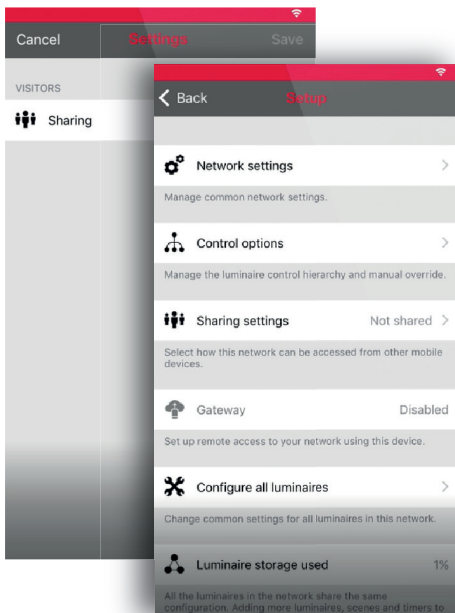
Cancel Settings Save

VISITORS

Sharing

Back Setup

Network settings

Manage common network settings.

Control options

Manage the luminaire control hierarchy and manual override.

Sharing settings Not shared

Select how this network can be accessed from other mobile devices.

Gateway Disabled

Set up remote access to your network using this device.

Configure all luminaires

Change common settings for all luminaires in this network.

Luminaire storage used 1%

All the luminaires in the network share the same configuration. Adding more luminaires, scenes and timers to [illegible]